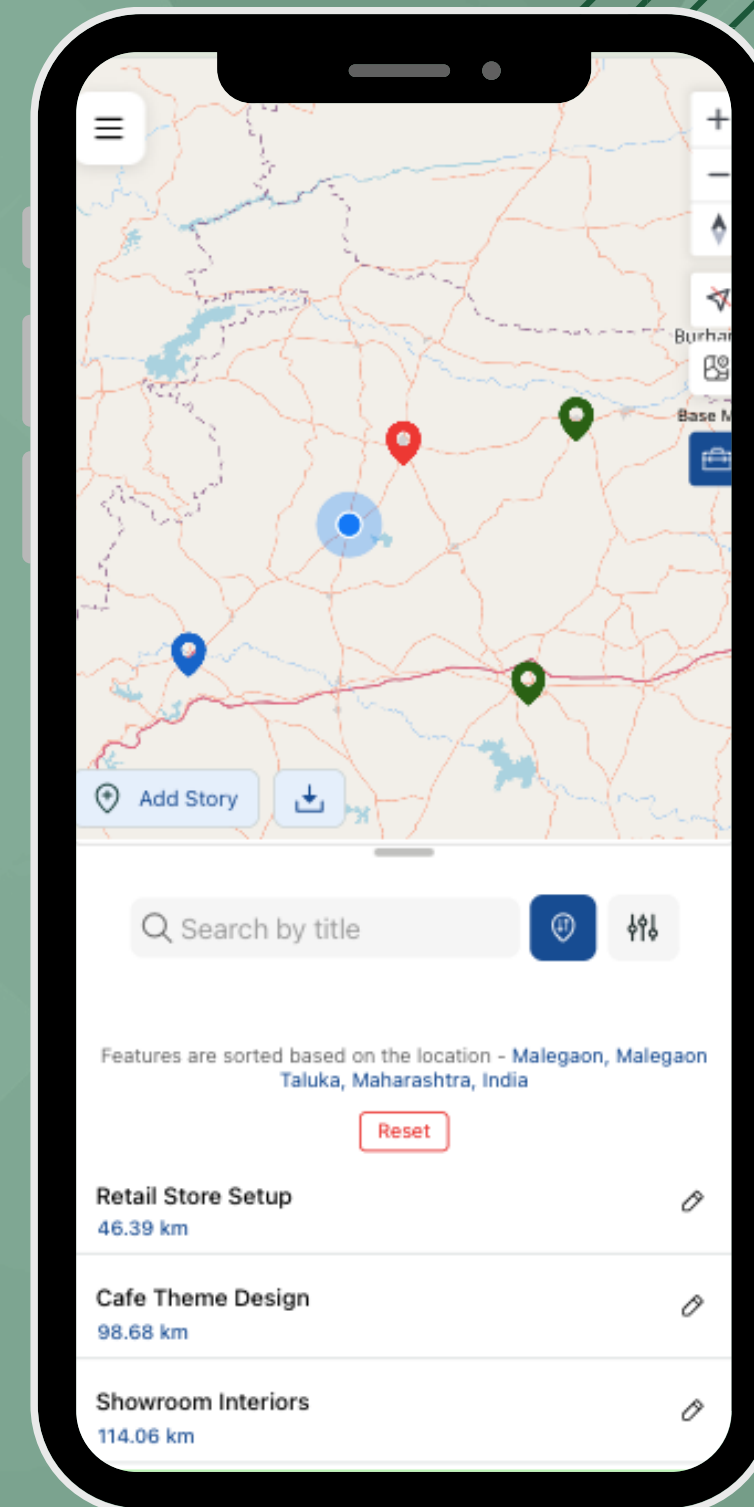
+
−
Burhar
Base M

Add Story

Search by title

Features are sorted based on the location - Malegaon, Malegaon Taluka, Maharashtra, India

Reset

Retail Store Setup
46.39 km

Cafe Theme Design
98.68 km

Showroom Interiors
114.06 km